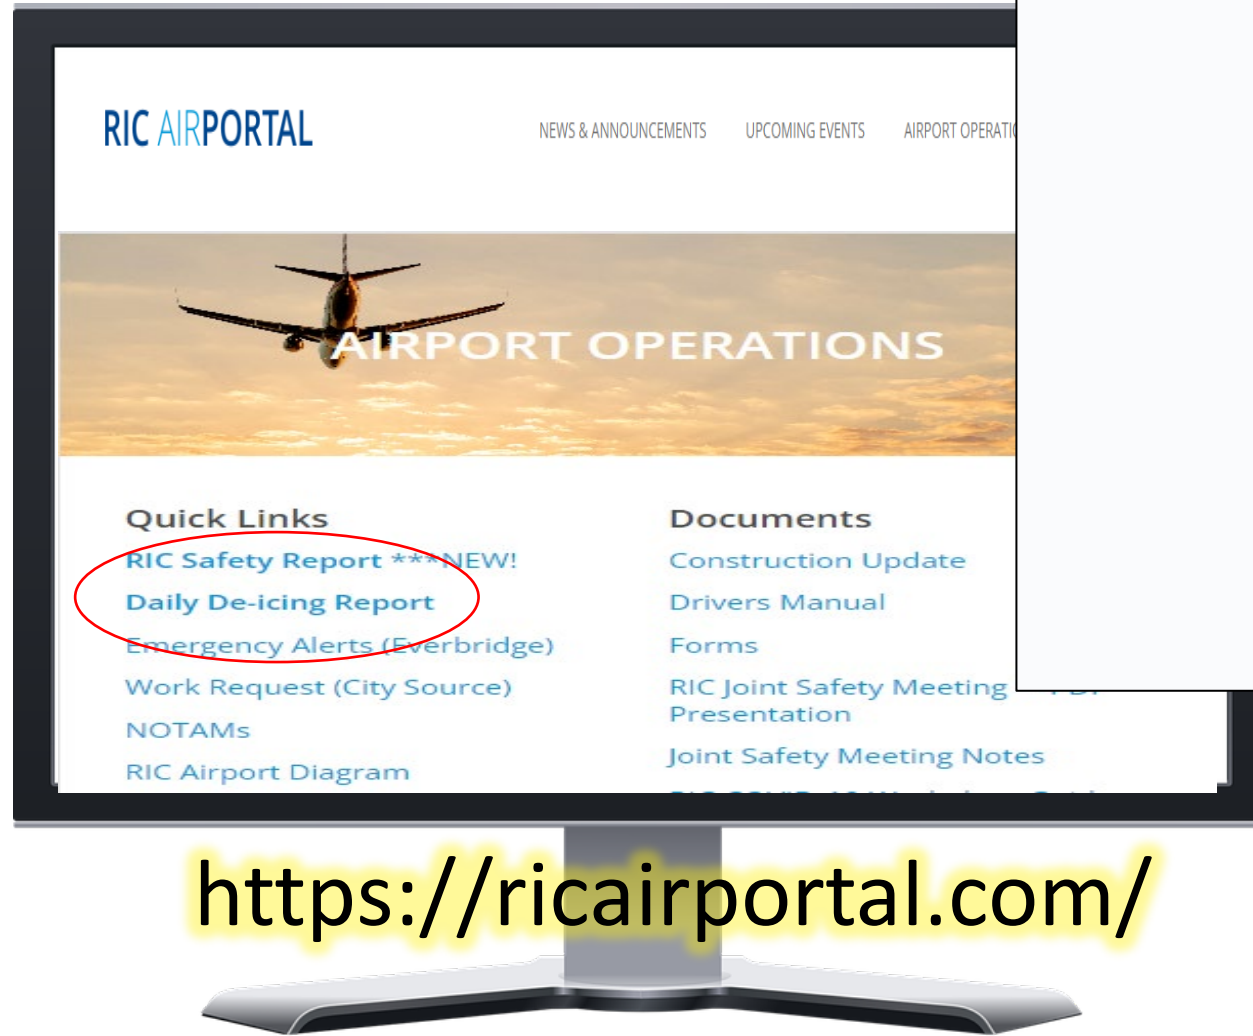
RIC AIRPORTAL

NEWS & ANNOUNCEMENTS UPCOMING EVENTS AIRPORT OPERATI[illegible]

AIRPORT OPERATIONS

Quick Links
RIC Safety Report ***NEW!
Daily De-icing Report
Emergency Alerts (Everbridge)
Work Request (City Source)
NOTAMs
RIC Airport Diagram

Documents
Construction Update
Drivers Manual
Forms
RIC Joint Safety Meeting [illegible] Presentation
Joint Safety Meeting Notes
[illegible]

https://ricairportal.com/